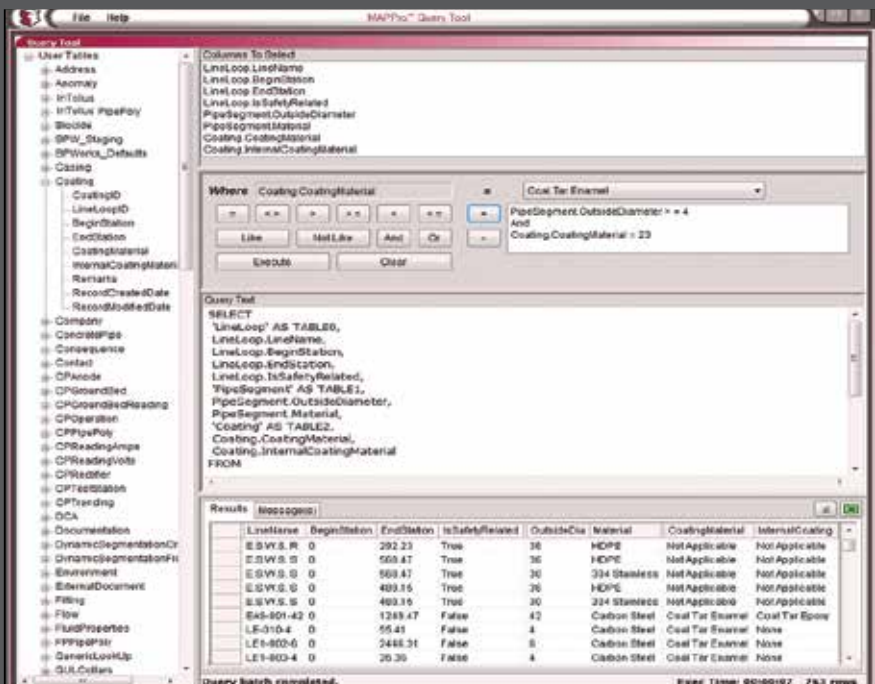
File Help

MAPPro™ Query Tool

Query Tool

User Tables
Address
Anomaly
InTolus
InTolus PipePoly
Blocide
BPW_Staging
BPWorks_Defaults
Casing
Coating
CoatingID
LineLoopID
BeginStation
EndStation
CoatingMaterial
InternalCoatingMateri
Remarks
RecordCreatedDate
RecordModifiedDate
Company
ConcretePipe
Consequence
Contact
CPAnode
CPGroundBed
CPGroundBedReading
CPOperation
CPPipePoly
CPReadingAmps
CPReadingVolts
CPRectifier
CPTestStation
CPTrending
DCA
Documentation
DynamicSegmentationCr
DynamicSegmentationFi
Environment
ExternalDocument
Fitting
Flow
FluidProperties
FPPipePSit
GenericLookUp
GUI.Cellars

Columns To Select
LineLoop.LineName
LineLoop.BeginStation
LineLoop.EndStation
LineLoop.IsSafetyRelated
PipeSegment.OutsideDiameter
PipeSegment.Material
Coating.CoatingMaterial
Coating.InternalCoatingMaterial

Where Coating.CoatingMaterial = Coal Tar Enamel

= <> > >= < <=
Like Not Like And Or
Execute Clear

PipeSegment.OutsideDiameter > = 4
And
Coating.CoatingMaterial = 23

Query Text
SELECT
'LineLoop' AS TABLE0,
LineLoop.LineName,
LineLoop.BeginStation,
LineLoop.EndStation,
LineLoop.IsSafetyRelated,
'PipeSegment' AS TABLE1,
PipeSegment.OutsideDiameter,
PipeSegment.Material,
'Coating' AS TABLE2,
Coating.CoatingMaterial,
Coating.InternalCoatingMaterial
FROM

Results Messages

| | LineName | BeginStation | EndStation | IsSafetyRelated | OutsideDia | Material | CoatingMaterial | InternalCoating |
|---|---|---|---|---|---|---|---|---|
| | ESWS.R | 0 | 292.23 | True | 36 | HDPE | Not Applicable | Not Applicable |
| | ESWS.S | 0 | 568.47 | True | 36 | HDPE | Not Applicable | Not Applicable |
| | ESWS.S | 0 | 568.47 | True | 30 | 304 Stainless | Not Applicable | Not Applicable |
| | ESWS.S | 0 | 489.16 | True | 36 | HDPE | Not Applicable | Not Applicable |
| | ESWS.S | 0 | 489.16 | True | 30 | 304 Stainless | Not Applicable | Not Applicable |
| | EAS-001-42 | 0 | 1269.47 | False | 42 | Carbon Steel | Coal Tar Enamel | Coal Tar Epoxy |
| | LE-010-4 | 0 | 55.41 | False | 4 | Carbon Steel | Coal Tar Enamel | None |
| | LE1-002-6 | 0 | 2466.31 | False | 6 | Carbon Steel | Coal Tar Enamel | None |
| | LE1-003-4 | 0 | 26.36 | False | 4 | Carbon Steel | Coal Tar Enamel | None |

Query batch completed.
Exec Time: 00:00:07 763 rows